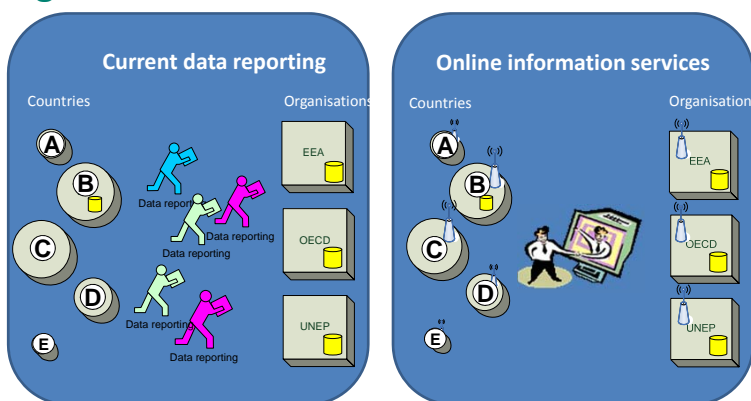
Current data reporting

Countries

Organisations

A

B

C

D

E

Data report

Data reporting

Data reporting

Data reporting

Data reporting

EEA

OECD

UNEP

Online information services

Countries

Organisation

A

B

C

D

E

EEA

OECD

UNEP